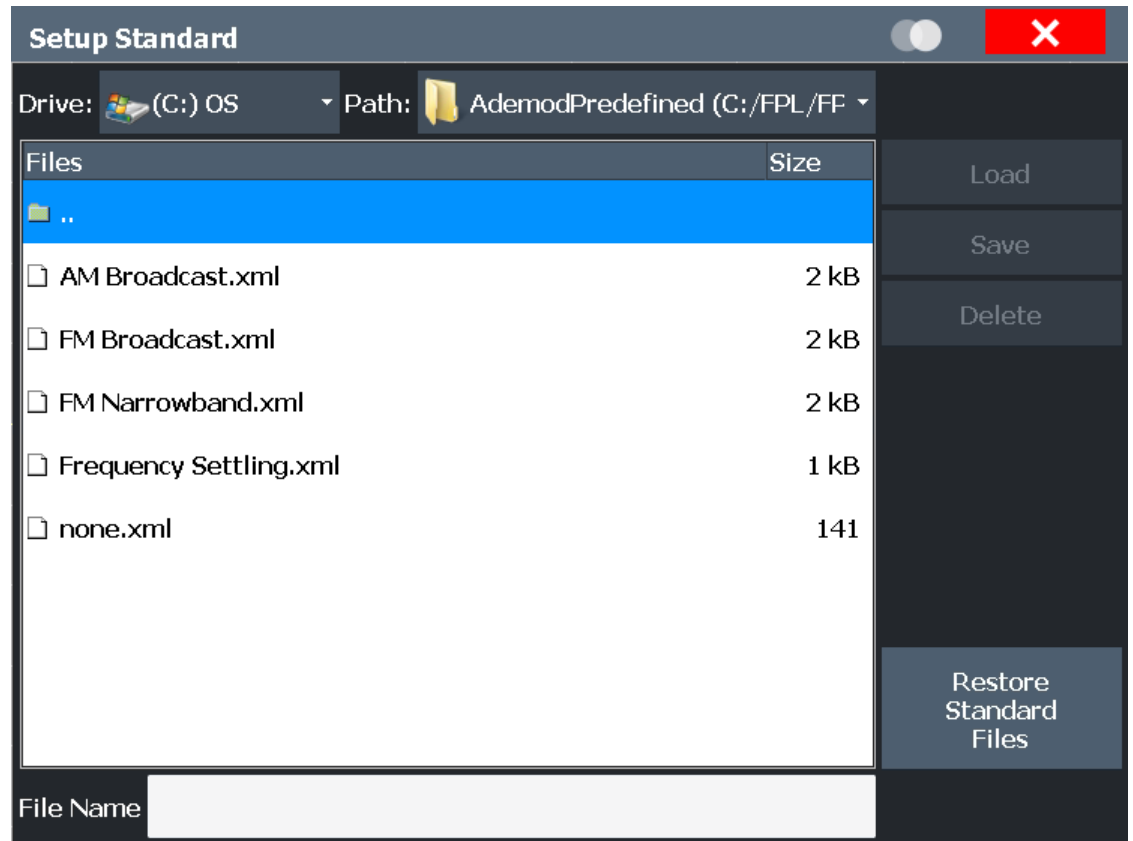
Setup Standard

Drive: (C:) OS

Path: AdemodPredefined (C:/FPL/FF

| Files | Size |
|---|---|
| .. | |
| AM Broadcast.xml | 2 kB |
| FM Broadcast.xml | 2 kB |
| FM Narrowband.xml | 2 kB |
| Frequency Settling.xml | 1 kB |
| none.xml | 141 |

Load

Save

Delete

Restore Standard Files

File Name